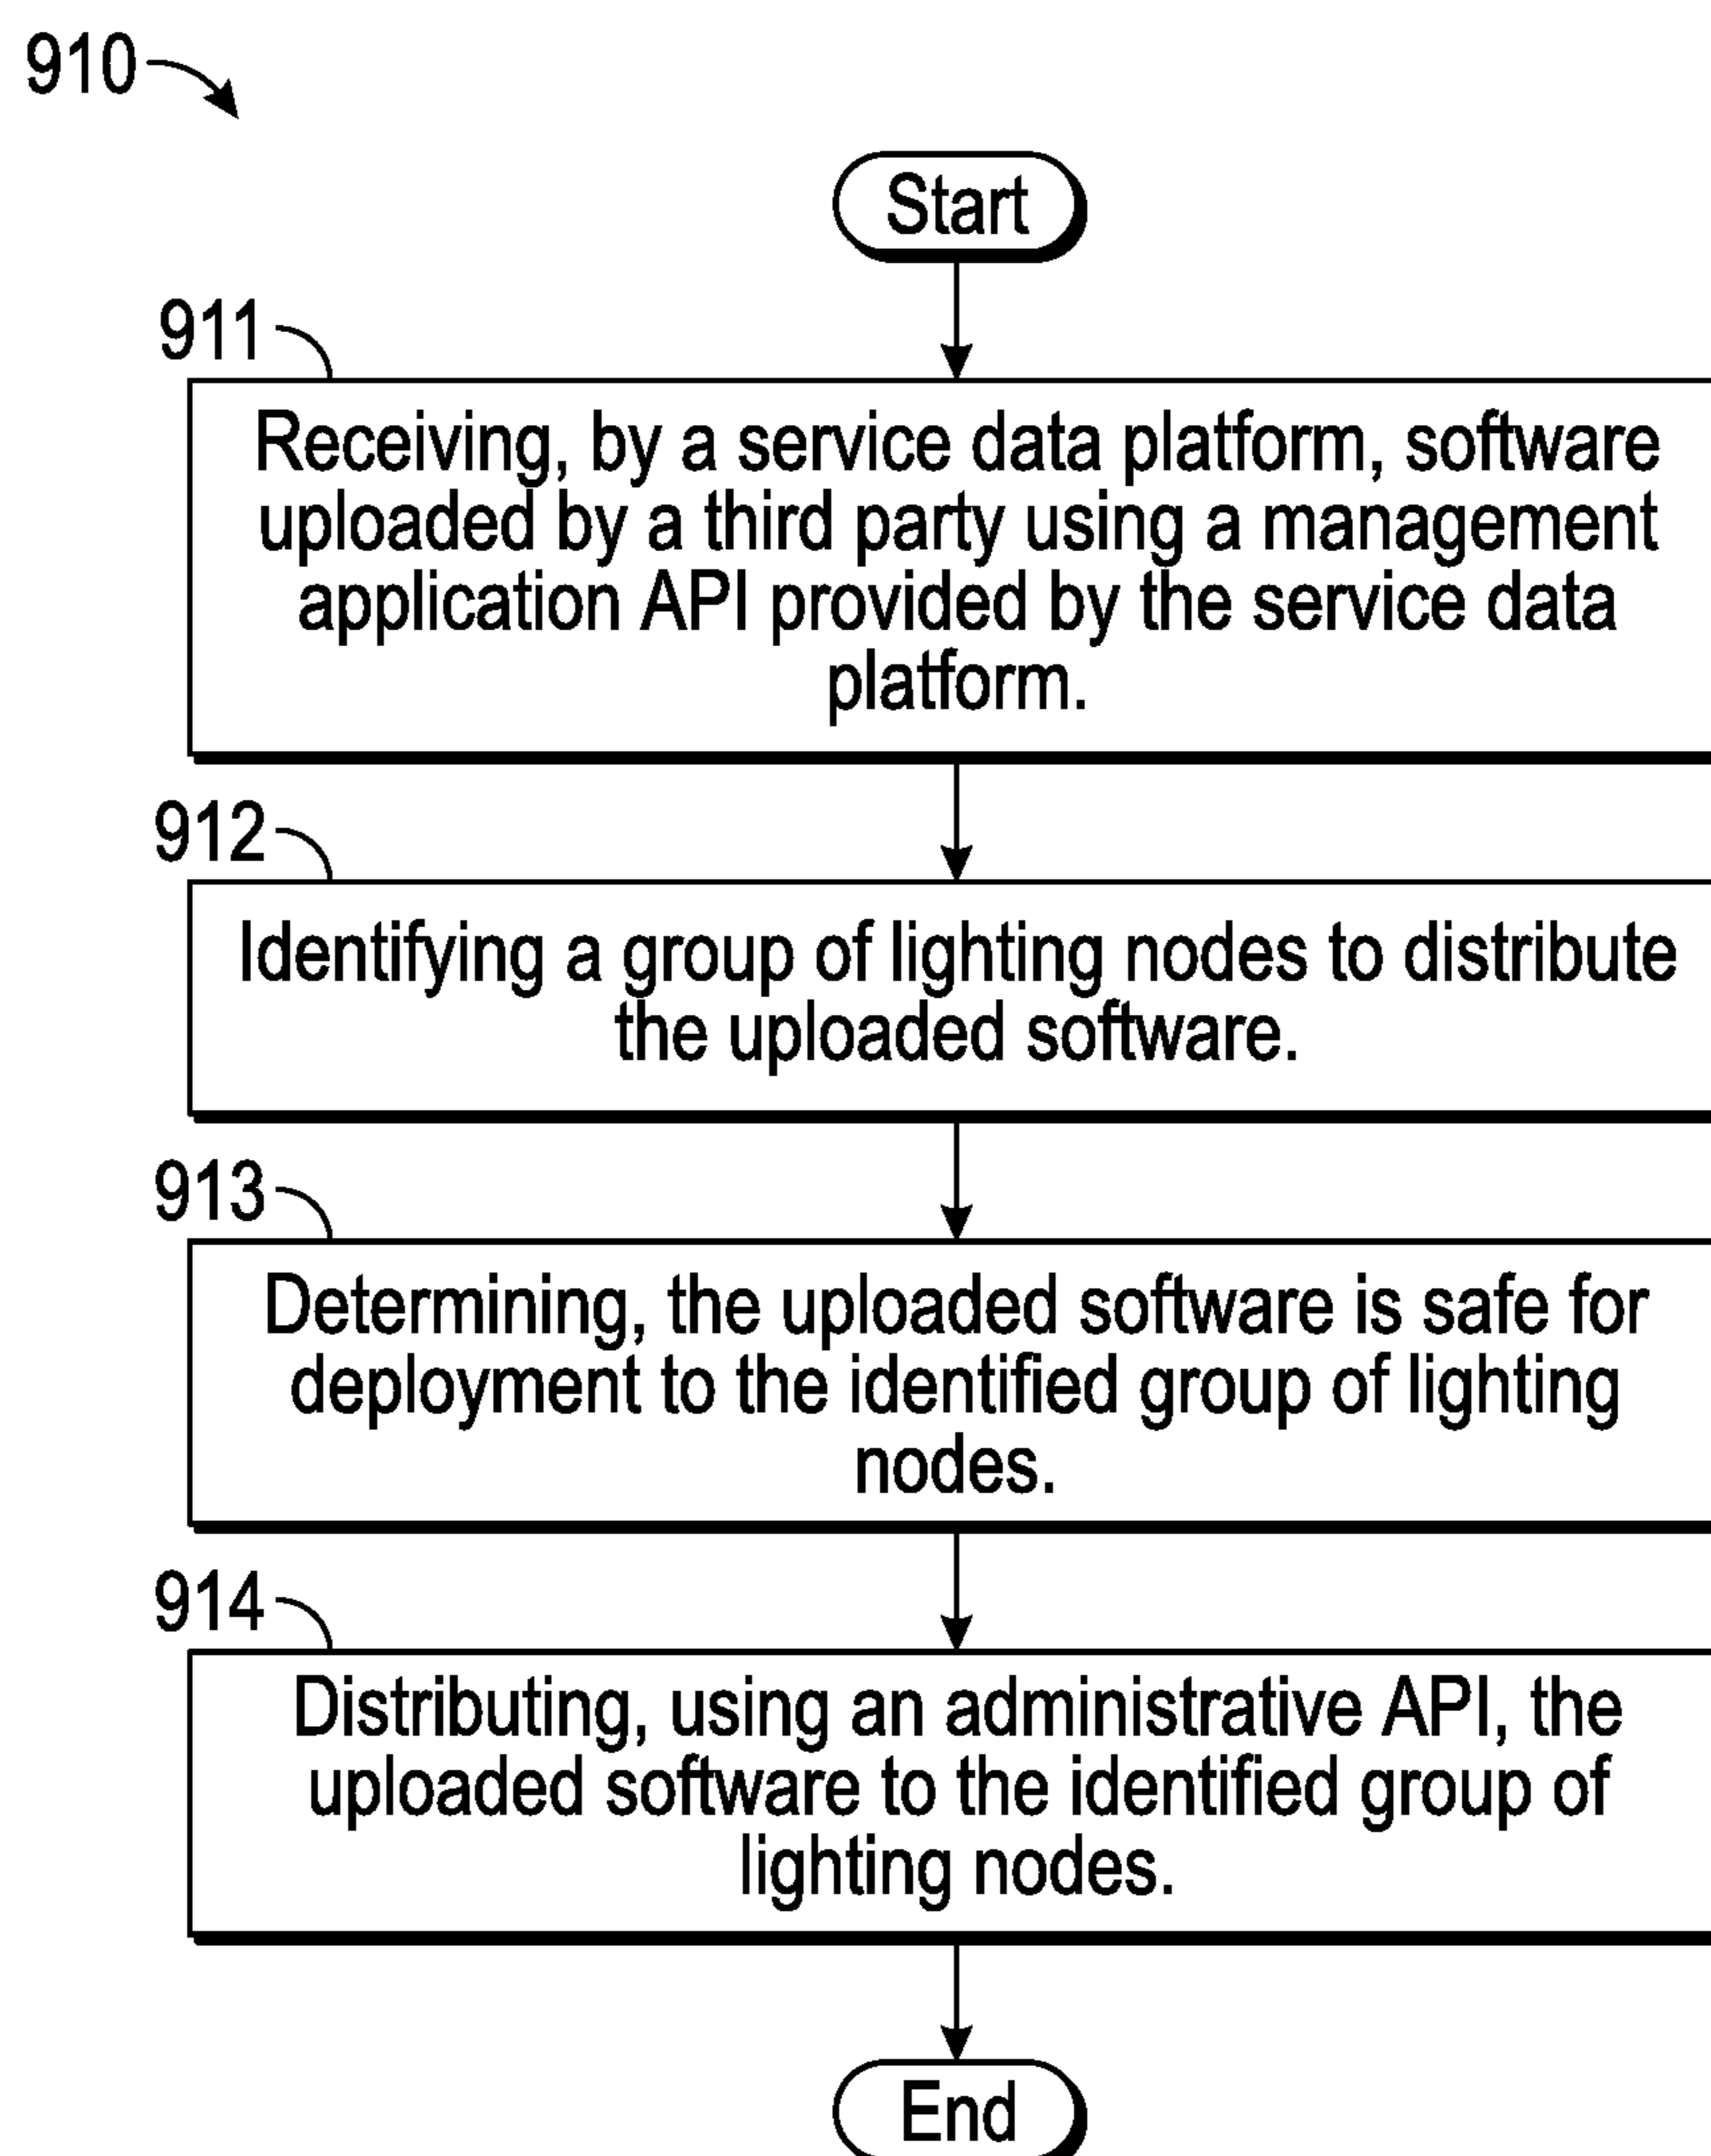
910

Start

911

Receiving, by a service data platform, software uploaded by a third party using a management application API provided by the service data platform.

912

Identifying a group of lighting nodes to distribute the uploaded software.

913

Determining, the uploaded software is safe for deployment to the identified group of lighting nodes.

914

Distributing, using an administrative API, the uploaded software to the identified group of lighting nodes.

End